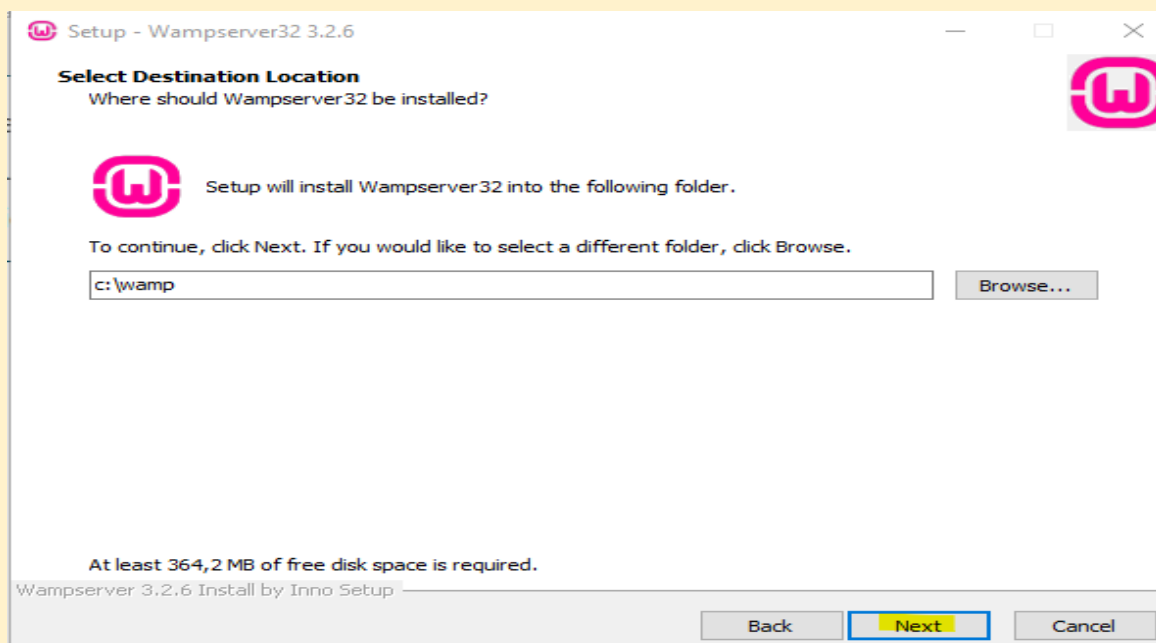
Setup - Wampserver32 3.2.6

Select Destination Location
Where should Wampserver32 be installed?

Setup will install Wampserver32 into the following folder.

To continue, click Next. If you would like to select a different folder, click Browse.

c:\wamp

Browse...

At least 364,2 MB of free disk space is required.

Wampserver 3.2.6 Install by Inno Setup

Back

Next

Cancel